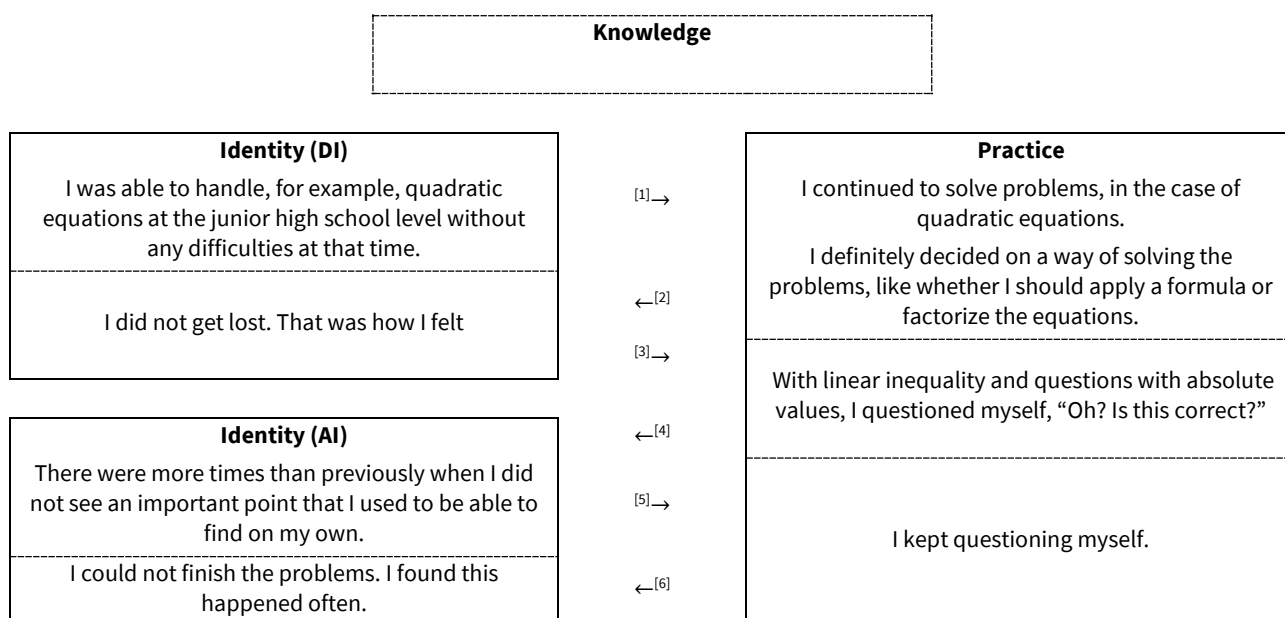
Knowledge

Identity (DI)

I was able to handle, for example, quadratic equations at the junior high school level without any difficulties at that time.

I did not get lost. That was how I felt

Identity (AI)

There were more times than previously when I did not see an important point that I used to be able to find on my own.

I could not finish the problems. I found this happened often.

$^{[1]}\rightarrow$

$\leftarrow^{[2]}$

$^{[3]}\rightarrow$

$\leftarrow^{[4]}$

$^{[5]}\rightarrow$

$\leftarrow^{[6]}$

Practice

I continued to solve problems, in the case of quadratic equations.

I definitely decided on a way of solving the problems, like whether I should apply a formula or factorize the equations.

With linear inequality and questions with absolute values, I questioned myself, “Oh? Is this correct?”

I kept questioning myself.